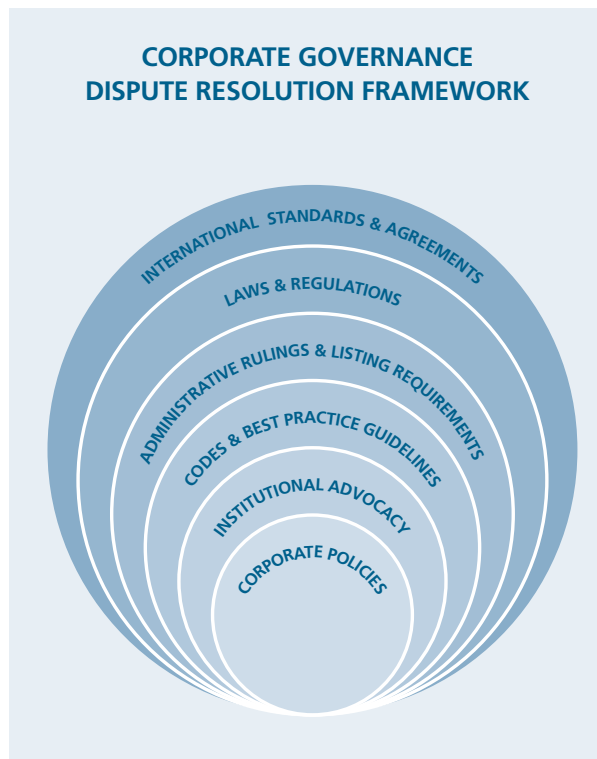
CORPORATE GOVERNANCE
DISPUTE RESOLUTION FRAMEWORK

INTERNATIONAL STANDARDS & AGREEMENTS

LAWS & REGULATIONS

ADMINISTRATIVE RULINGS & LISTING REQUIREMENTS

CODES & BEST PRACTICE GUIDELINES

INSTITUTIONAL ADVOCACY

CORPORATE POLICIES